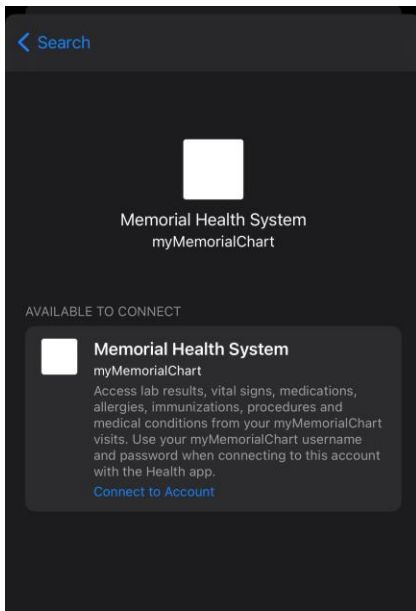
Search

Memorial Health System
myMemorialChart

AVAILABLE TO CONNECT

Memorial Health System
myMemorialChart
Access lab results, vital signs, medications, allergies, immunizations, procedures and medical conditions from your myMemorialChart visits. Use your myMemorialChart username and password when connecting to this account with the Health app.
Connect to Account